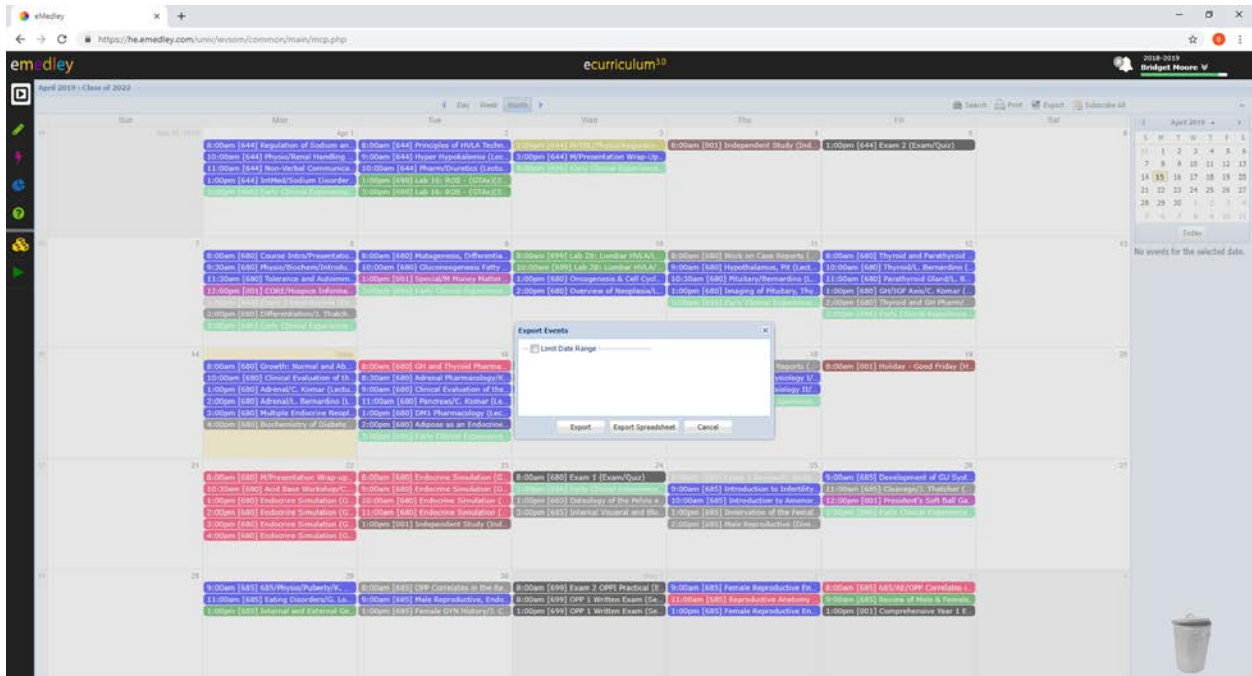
eMedley

https://he.emedley.com/univ/wvsom/common/main/mcp.php

emedley

ecurriculum 3.0

2018-2019
Bridget Moore

April 2019 : Class of 2022

Day Week Month

Search Print Export Subscribe All

| Sun | Mon | Tue | Wed | Thu | Fri | Sat |
|---|---|---|---|---|---|---|
| 31 | 1 8:00am [644] Regulation of Sodium an... 10:00am [644] Physio/Renal Handling ... 11:00am [644] Non-Verbal Communica... 1:00pm [644] IntMed/Sodium Disorder... 1:00pm [690] Early Clinical Experience | 2 8:00am [644] Principles of HVLA Techn... 9:00am [644] Hyper Hypokalemia (Lec... 10:00am [644] Pharm/Diuretics (Lectu... 1:00pm [690] Lab 16: ROS - (OTAs)(F... 1:00pm [690] Lab 16: ROS - (OTAs)(F... | 3 1:00pm [644] ... 3:00pm [644] M/Presentation Wrap-Up... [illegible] | 4 8:00am [001] Independent Study (Ind... | 5 1:00pm [644] Exam 2 (Exam/Quiz) | 6 |
| 7 | 8 8:00am [680] Course Intro/Presentatio... 9:30am [680] Physio/Biochem/Introdu... 11:30am [680] Tolerance and Autoimm... 12:00pm [001] CORE/Hospice Informa... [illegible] 2:00pm [680] Differentiation/J. Thatch... 3:00pm [690] Early Clinical Experience | 9 8:00am [680] Mutagenesis, Differentia... 10:00am [680] Gluconeogenesis Fatty ... 1:00pm [001] Special/M Money Matter... 3:00pm [690] Early Clinical Experience | 10 8:00am [699] Lab 28: Lumbar HVLA/L... 10:00am [699] Lab 28: Lumbar HVLA/... 1:00pm [680] Oncogenesis & Cell Cycl... 2:00pm [680] Overview of Neoplasia/L... | 11 8:00am [680] Work on Case Reports (... 9:00am [680] Hypothalamus, Pit (Lect... 10:30am [680] Pituitary/Bernardino (L... 1:00pm [680] Imaging of Pituitary, Thy... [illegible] | 12 8:00am [680] Thyroid and Parathyroid ... 10:00am [680] Thyroid/L. Bernardino (... 11:00am [680] Parathyroid Gland/L. B... 1:00pm [680] GH/IGF Axis/C. Komar (... 2:00pm [680] Thyroid and GH Pharm/... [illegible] | 13 |
| 14 | 15 8:00am [680] Growth: Normal and Ab... 10:00am [680] Clinical Evaluation of th... 1:00pm [680] Adrenal/C. Komar (Lectu... 2:00pm [680] Adrenal/L. Bernardino (L... 3:00pm [680] Multiple Endocrine Neopl... 4:00pm [680] Biochemistry of Diabete... | 16 8:00am [680] GH and Thyroid Pharma... 8:30am [680] Adrenal Pharmacology/K... 9:00am [680] Clinical Evaluation of the... 11:00am [680] Pancreas/C. Komar (Le... 1:00pm [680] DM1 Pharmacology (Lec... 2:00pm [680] Adipose as an Endocrine... 3:00pm [690] Early Clinical Experience | 17 | 18 ...Reports (... ...ysiology I/... ...siology II/... | 19 8:00am [001] Holiday - Good Friday (H... | 20 |
| 21 | 22 8:00am [680] M/Presentation Wrap-up... 10:30am [680] Acid Base Workshop/C... 1:00pm [680] Endocrine Simulation (G... 2:00pm [680] Endocrine Simulation (G... 3:00pm [680] Endocrine Simulation (G... 4:00pm [680] Endocrine Simulation (G... | 23 8:00am [680] Endocrine Simulation (G... 9:00am [680] Endocrine Simulation (G... 10:00am [680] Endocrine Simulation (G... 11:00am [680] Endocrine Simulation (G... 1:00pm [001] Independent Study (Ind... | 24 8:00am [680] Exam 1 (Exam/Quiz) 1:00pm [690] Early Clinical Experience 1:00pm [685] Osteology of the Pelvis a... 3:00pm [685] Internal Visceral and Blo... | 25 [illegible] 9:00am [685] Introduction to Infertility... 10:00am [685] Introduction to Amenor... 1:00pm [685] Innervation of the Pelvic... 2:00pm [685] Male Reproductive (Dire... | 26 9:00am [685] Development of GU Syst... 11:00am [685] Cleavage/J. Thatcher (... 12:00pm [001] President's Soft Ball Ga... 1:00pm [690] Early Clinical Experience | 27 |
| 28 | 29 9:00am [685] GBS/Physio/Puberty/K... 11:00am [685] Eating Disorders/G. Lo... 1:00pm [685] Internal and External Ge... | 30 8:00am [685] OPP Correlates in the Re... 9:00am [685] Male Reproductive, Endo... 1:00pm [685] Female GYN History/J. C... | 1 8:00am [699] Exam 2 OPP1 Practical (E... 8:00am [699] OPP 1 Written Exam (Se... 1:00pm [699] OPP 1 Written Exam (Se... | 2 9:00am [685] Female Reproductive En... 11:00am [685] Reproductive Anatomy 1:00pm [685] Female Reproductive En... | 3 8:00am [685] 685/AE/OPP Correlates i... 9:00am [685] Review of Male & Female... 1:00pm [001] Comprehensive Year 1 E... | 4 |

Export Events
Limit Date Range
Export Export Spreadsheet Cancel

April 2019
S M T W T F S
31 1 2 3 4 5 6
7 8 9 10 11 12 13
14 15 16 17 18 19 20
21 22 23 24 25 26 27
28 29 30 1 2 3 4
5 6 7 8 9 10 11
Today

No events for the selected date.